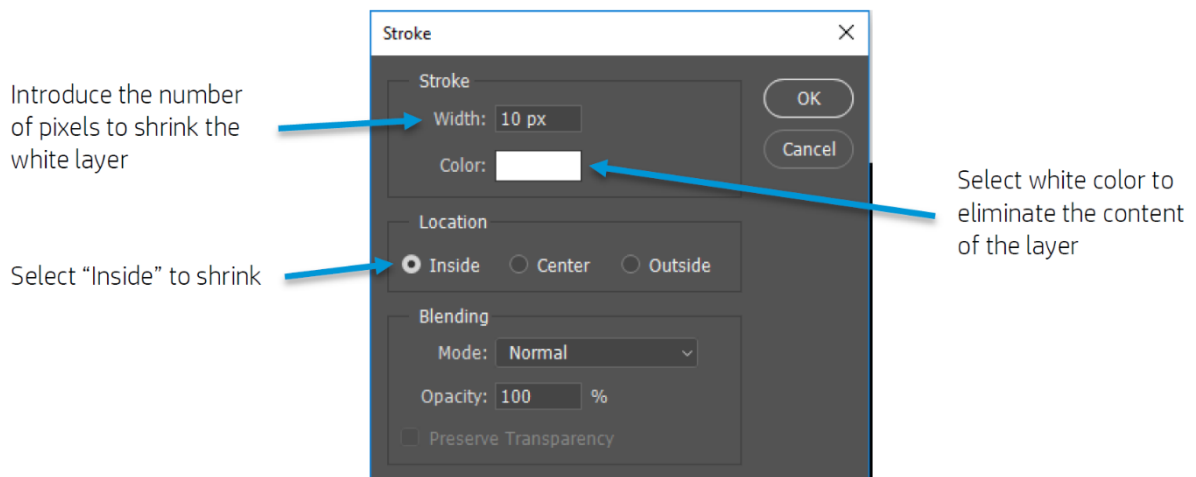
Stroke

Introduce the number of pixels to shrink the white layer

Stroke

Width: 10 px

Color:

OK

Cancel

Select white color to eliminate the content of the layer

Location

Select "Inside" to shrink

Inside

Center

Outside

Blending

Mode: Normal

Opacity: 100 %

Preserve Transparency